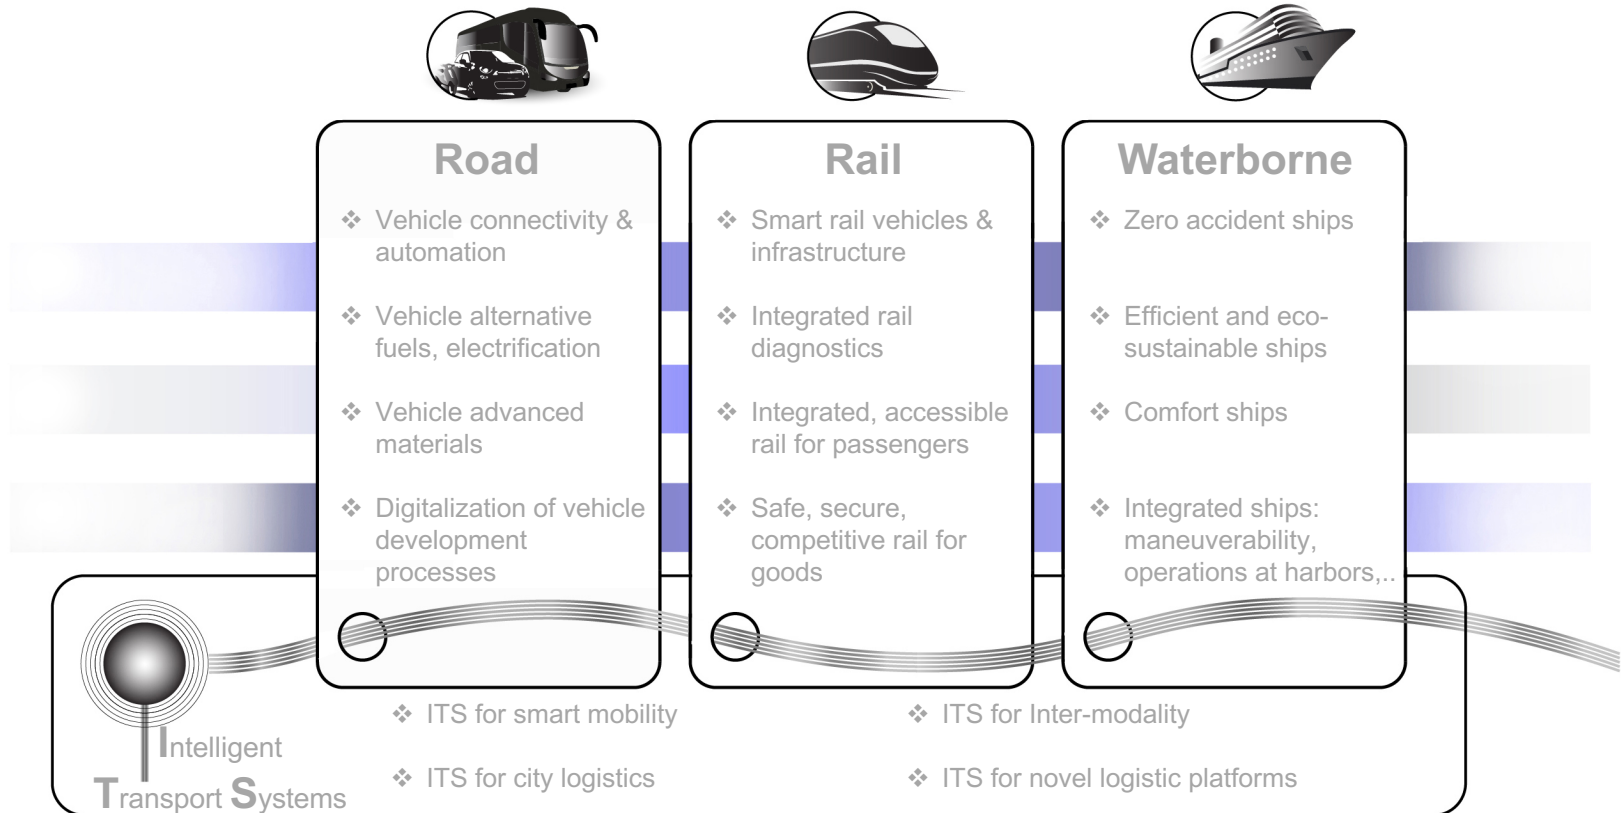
Road

❖ Vehicle connectivity & automation

❖ Vehicle alternative fuels, electrification

❖ Vehicle advanced materials

❖ Digitalization of vehicle development processes

Rail

❖ Smart rail vehicles & infrastructure

❖ Integrated rail diagnostics

❖ Integrated, accessible rail for passengers

❖ Safe, secure, competitive rail for goods

Waterborne

❖ Zero accident ships

❖ Efficient and eco-sustainable ships

❖ Comfort ships

❖ Integrated ships: maneuverability, operations at harbors,..

❖ ITS for smart mobility

❖ ITS for Inter-modality

❖ ITS for city logistics

❖ ITS for novel logistic platforms

Intelligent Transport Systems